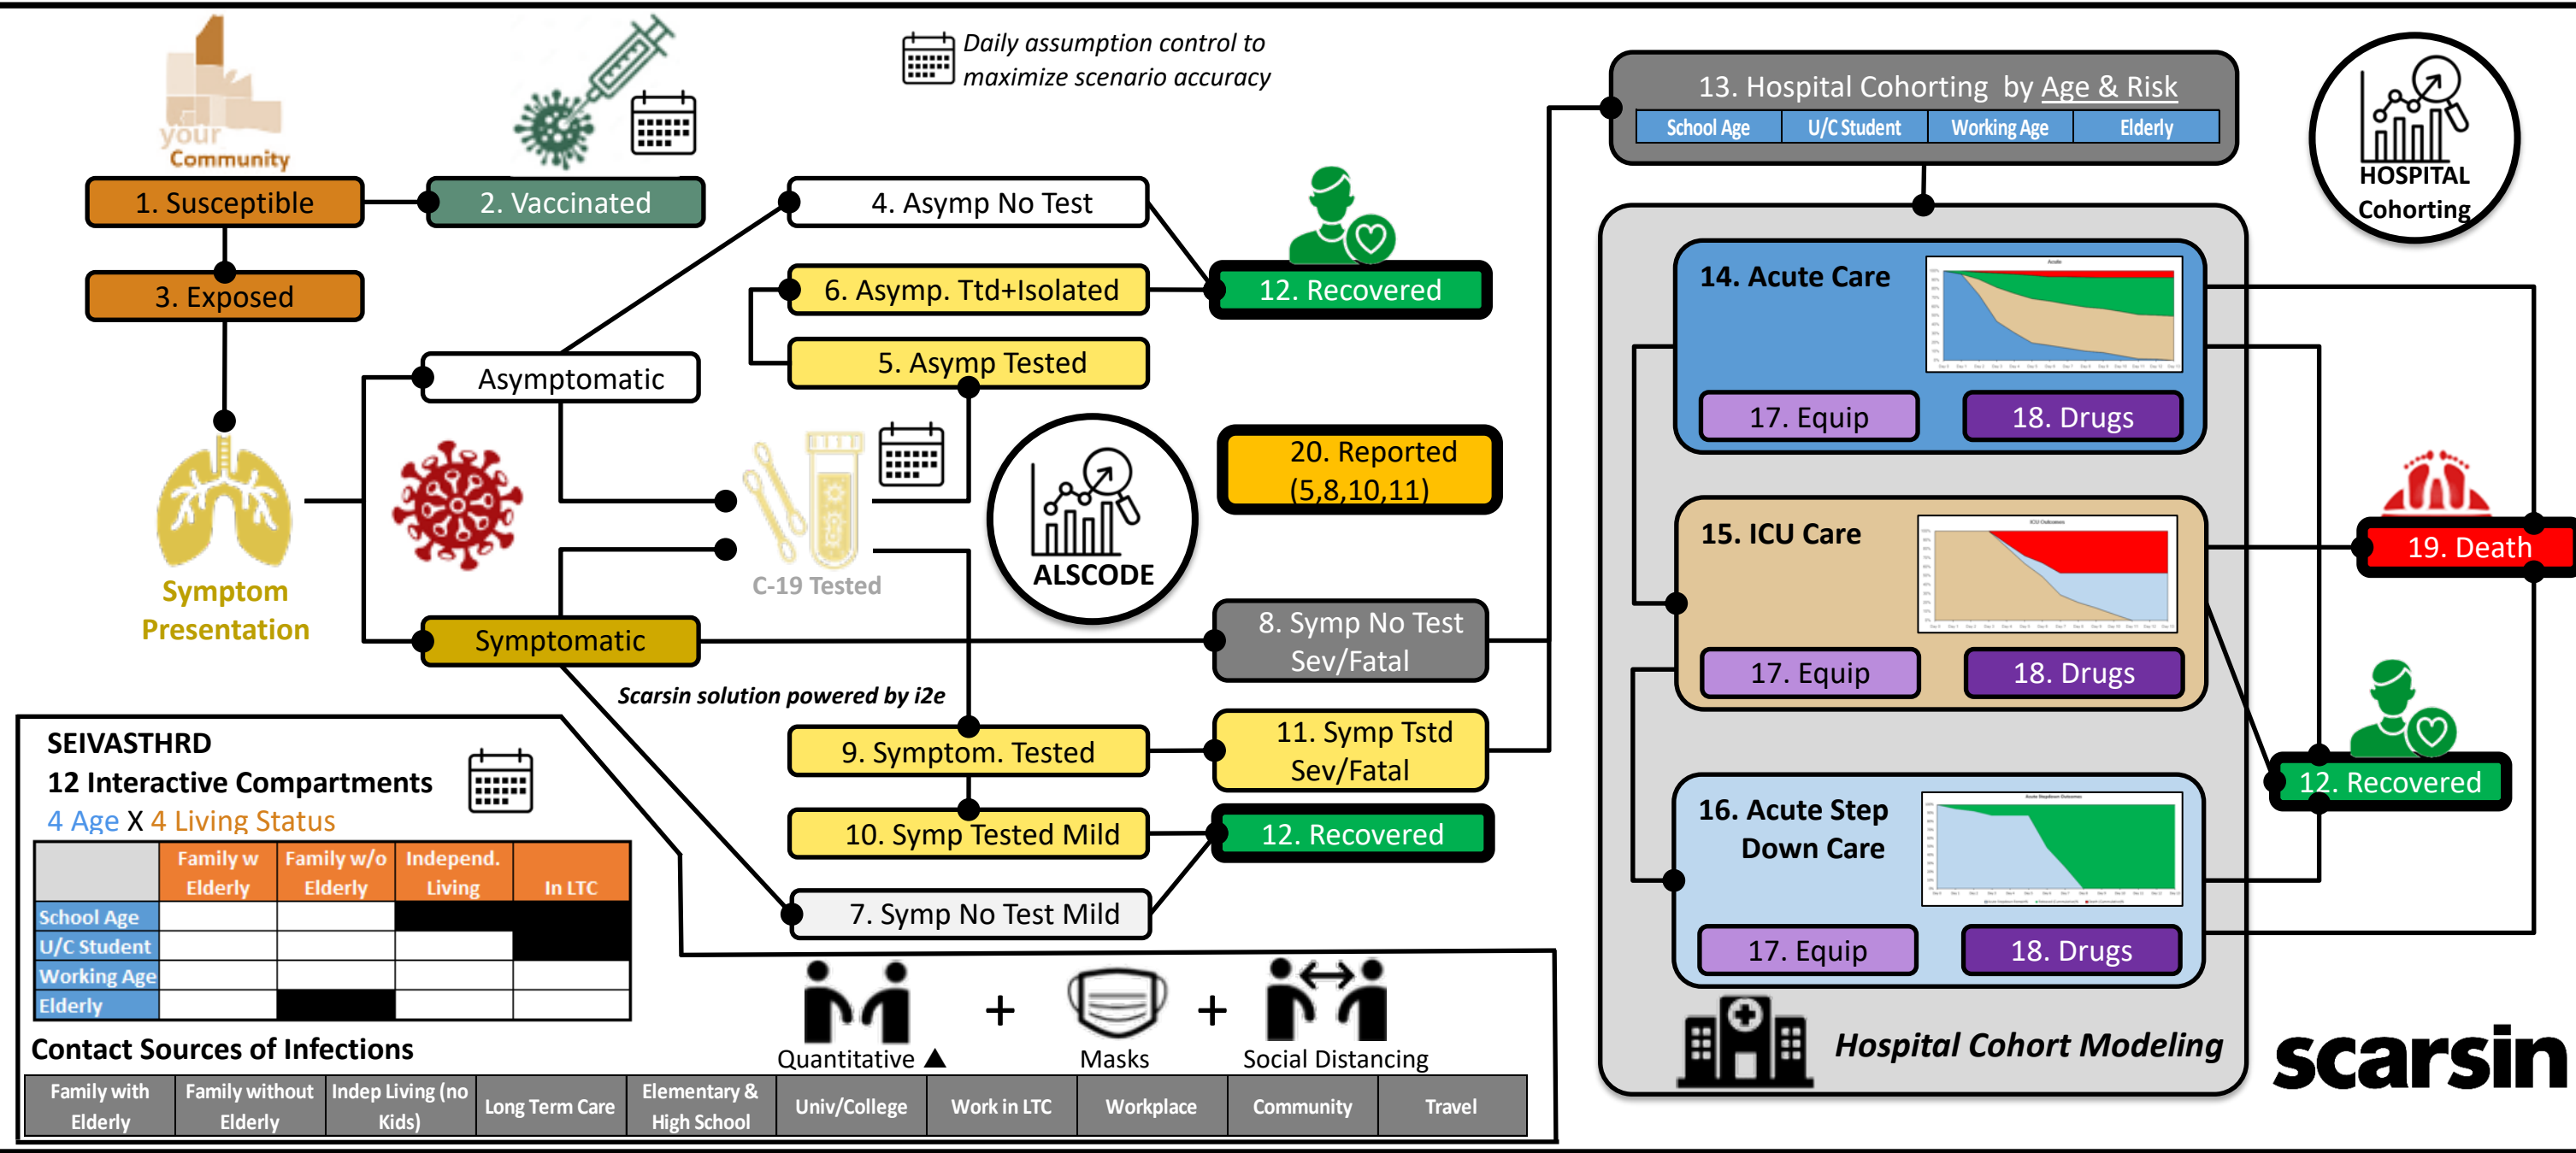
your Community

Daily assumption control to maximize scenario accuracy

1. Susceptible

2. Vaccinated

3. Exposed

4. Asymp No Test

6. Asymp. Ttd+Isolated

5. Asymp Tested

12. Recovered

Asymptomatic

Symptom Presentation

C-19 Tested

ALSCODE

20. Reported (5,8,10,11)

Symptomatic

8. Symp No Test Sev/Fatal

Scarsin solution powered by i2e

9. Symptom. Tested

11. Symp Tstd Sev/Fatal

10. Symp Tested Mild

12. Recovered

7. Symp No Test Mild

13. Hospital Cohorting by Age & Risk

| School Age | U/C Student | Working Age | Elderly |
|---|---|---|---|

HOSPITAL Cohorting

14. Acute Care

17. Equip

18. Drugs

15. ICU Care

17. Equip

18. Drugs

19. Death

12. Recovered

16. Acute Step Down Care

17. Equip

18. Drugs

Hospital Cohort Modeling

scarsin

SEIVASTHRD
12 Interactive Compartments
4 Age X 4 Living Status

| | Family w Elderly | Family w/o Elderly | Independ. Living | In LTC |
|---|---|---|---|---|
| School Age | | | | |
| U/C Student | | | | |
| Working Age | | | | |
| Elderly | | | | |

Contact Sources of Infections

Quantitative ▲ + Masks + Social Distancing

| Family with Elderly | Family without Elderly | Indep Living (no Kids) | Long Term Care | Elementary & High School | Univ/College | Work in LTC | Workplace | Community | Travel |
|---|---|---|---|---|---|---|---|---|---|